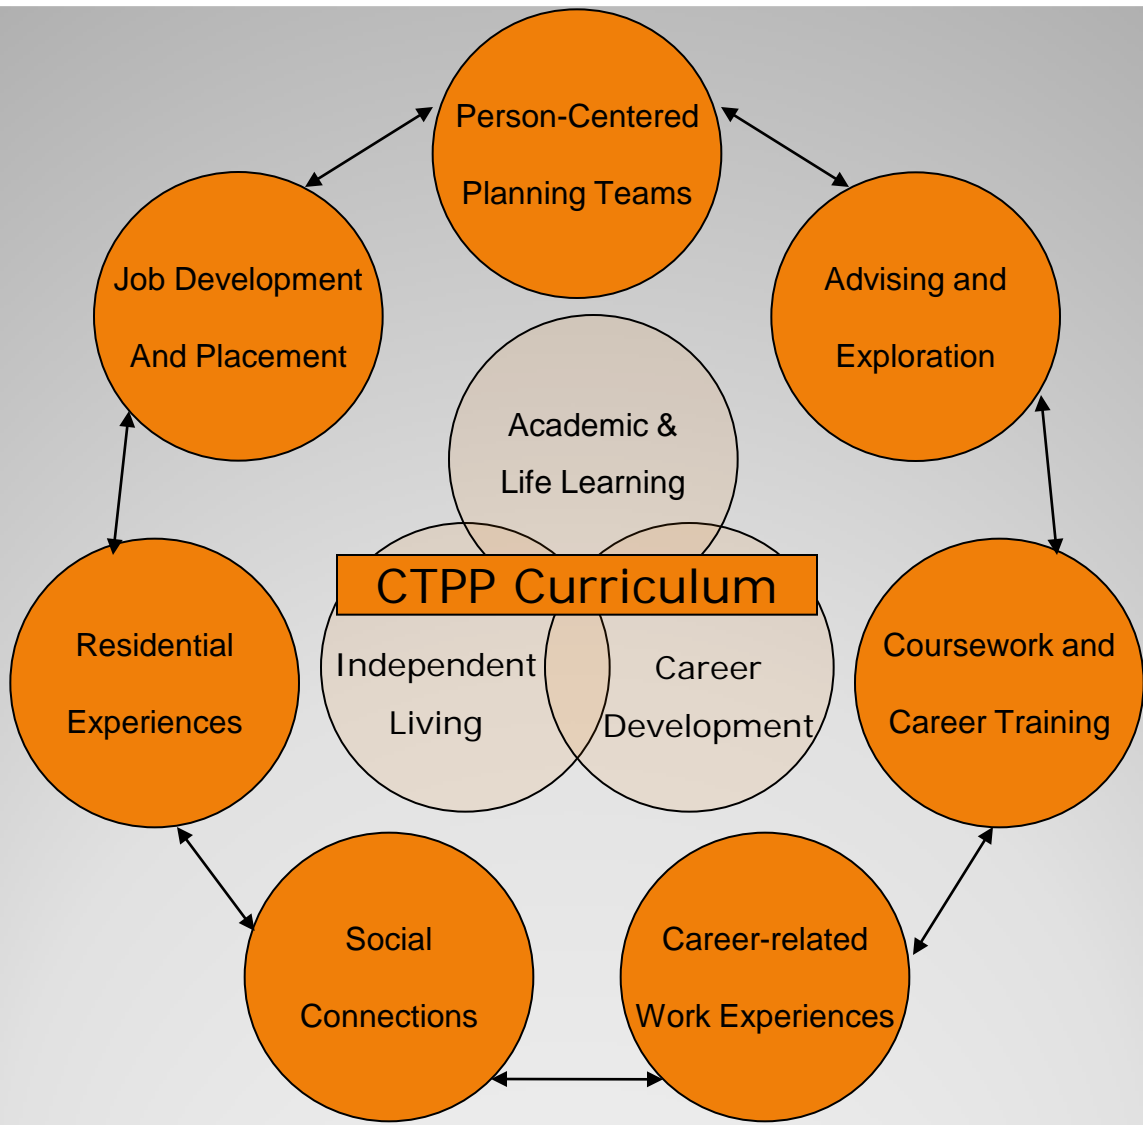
Person-Centered Planning Teams

Advising and Exploration

Coursework and Career Training

Career-related Work Experiences

Social Connections

Residential Experiences

Job Development And Placement

Academic & Life Learning

CTPP Curriculum

Independent Living

Career Development